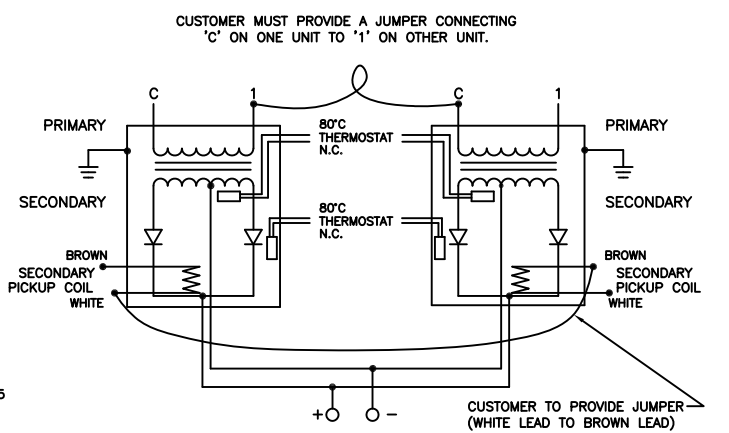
CUSTOMER MUST PROVIDE A JUMPER CONNECTING 'C' ON ONE UNIT TO '1' ON OTHER UNIT.

C
1
C
1

PRIMARY
80°C THERMOSTAT N.C.
PRIMARY

SECONDARY
SECONDARY

80°C THERMOSTAT N.C.

BROWN
SECONDARY PICKUP COIL
WHITE

BROWN
SECONDARY PICKUP COIL
WHITE

5

+
−

CUSTOMER TO PROVIDE JUMPER (WHITE LEAD TO BROWN LEAD)